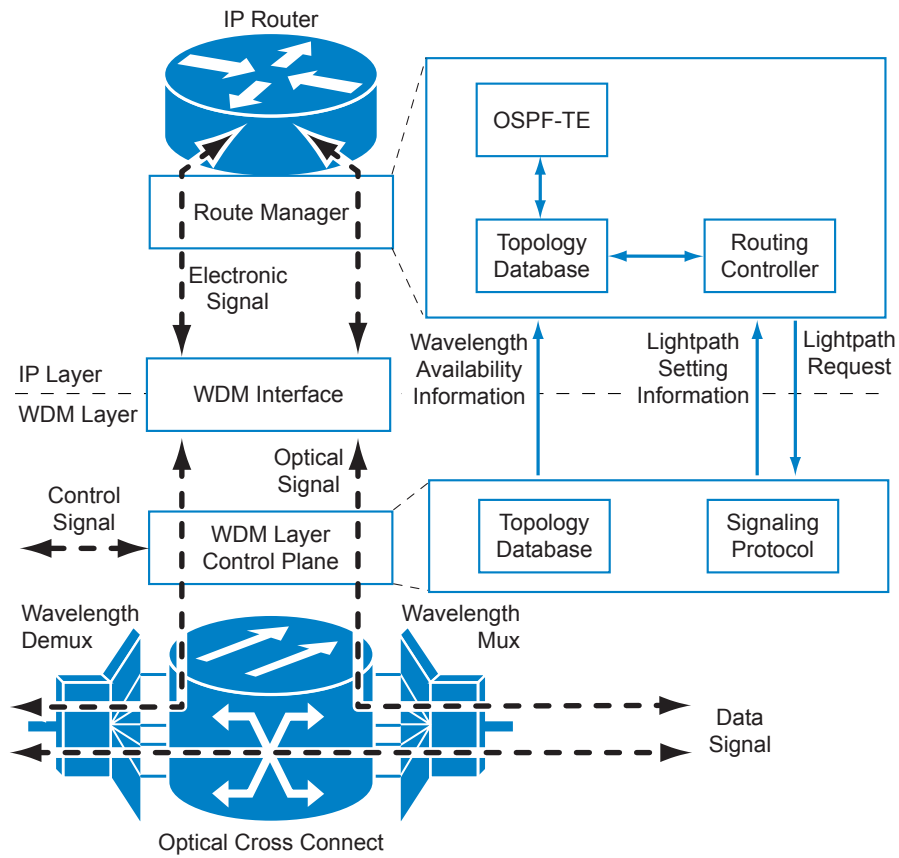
IP Router

OSPF-TE

Route Manager

Topology Database

Routing Controller

Electronic Signal

Wavelength Availability Information

Lightpath Setting Information

Lightpath Request

IP Layer

WDM Layer

WDM Interface

Optical Signal

Control Signal

WDM Layer Control Plane

Topology Database

Signaling Protocol

Wavelength Demux

Wavelength Mux

Data Signal

Optical Cross Connect